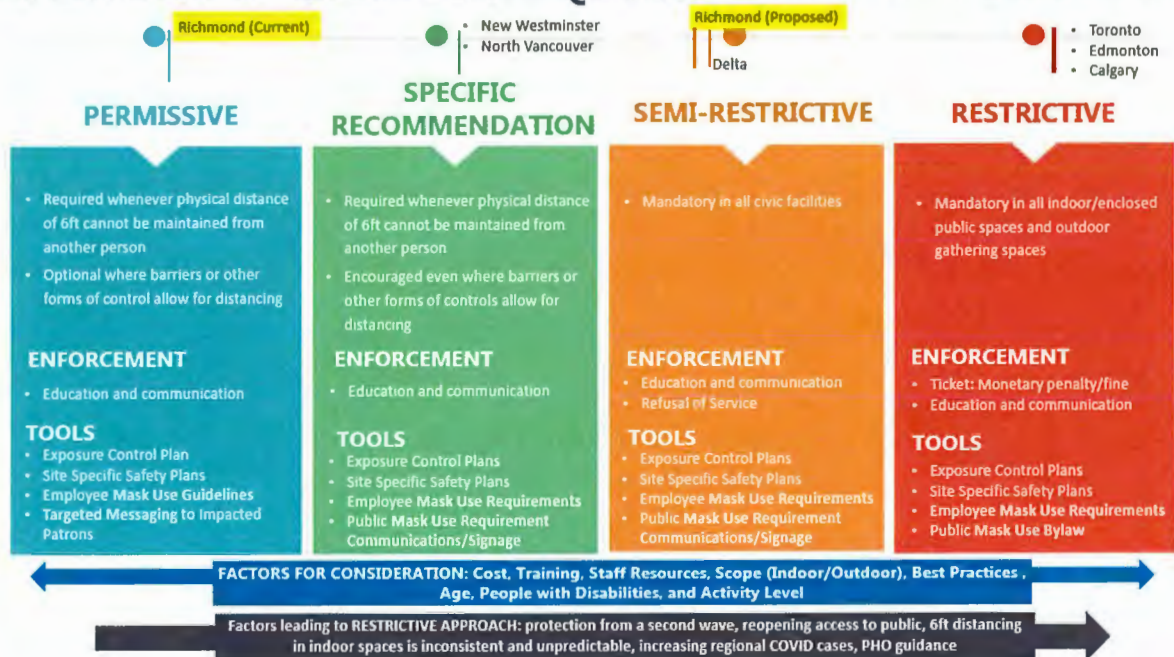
Richmond (Current)

• New Westminster
• North Vancouver

Richmond (Proposed)

Delta

• Toronto
• Edmonton
• Calgary

PERMISSIVE

• Required whenever physical distance of 6ft cannot be maintained from another person
• Optional where barriers or other forms of control allow for distancing

ENFORCEMENT
• Education and communication

TOOLS
• Exposure Control Plan
• Site Specific Safety Plans
• Employee Mask Use Guidelines
• Targeted Messaging to Impacted Patrons

SPECIFIC RECOMMENDATION

• Required whenever physical distance of 6ft cannot be maintained from another person
• Encouraged even where barriers or other forms of controls allow for distancing

ENFORCEMENT
• Education and communication

TOOLS
• Exposure Control Plans
• Site Specific Safety Plans
• Employee Mask Use Requirements
• Public Mask Use Requirement Communications/Signage

SEMI-RESTRICTIVE

• Mandatory in all civic facilities

ENFORCEMENT
• Education and communication
• Refusal of Service

TOOLS
• Exposure Control Plans
• Site Specific Safety Plans
• Employee Mask Use Requirements
• Public Mask Use Requirement Communications/Signage

RESTRICTIVE

• Mandatory in all indoor/enclosed public spaces and outdoor gathering spaces

ENFORCEMENT
• Ticket: Monetary penalty/fine
• Education and communication

TOOLS
• Exposure Control Plans
• Site Specific Safety Plans
• Employee Mask Use Requirements
• Public Mask Use Bylaw

FACTORS FOR CONSIDERATION: Cost, Training, Staff Resources, Scope (Indoor/Outdoor), Best Practices, Age, People with Disabilities, and Activity Level

Factors leading to RESTRICTIVE APPROACH: protection from a second wave, reopening access to public, 6ft distancing in indoor spaces is inconsistent and unpredictable, increasing regional COVID cases, PHO guidance